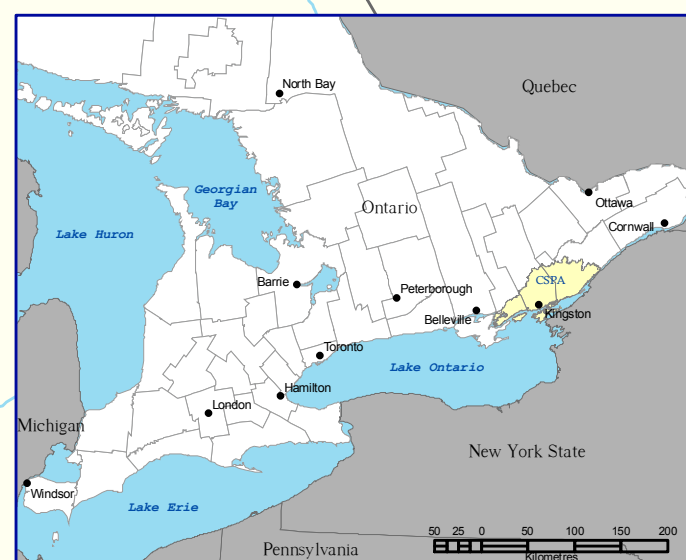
North Bay
Quebec
Georgian Bay
Lake Huron
Ontario
Ottawa
Cornwall
CSPA
Barrie
Peterborough
Belleville
Kingston
Toronto
Lake Ontario
Hamilton
London
Michigan
New York State
Windsor
Lake Erie
50 25 0 50 100 150 200
Kilometres
Pennsylvania